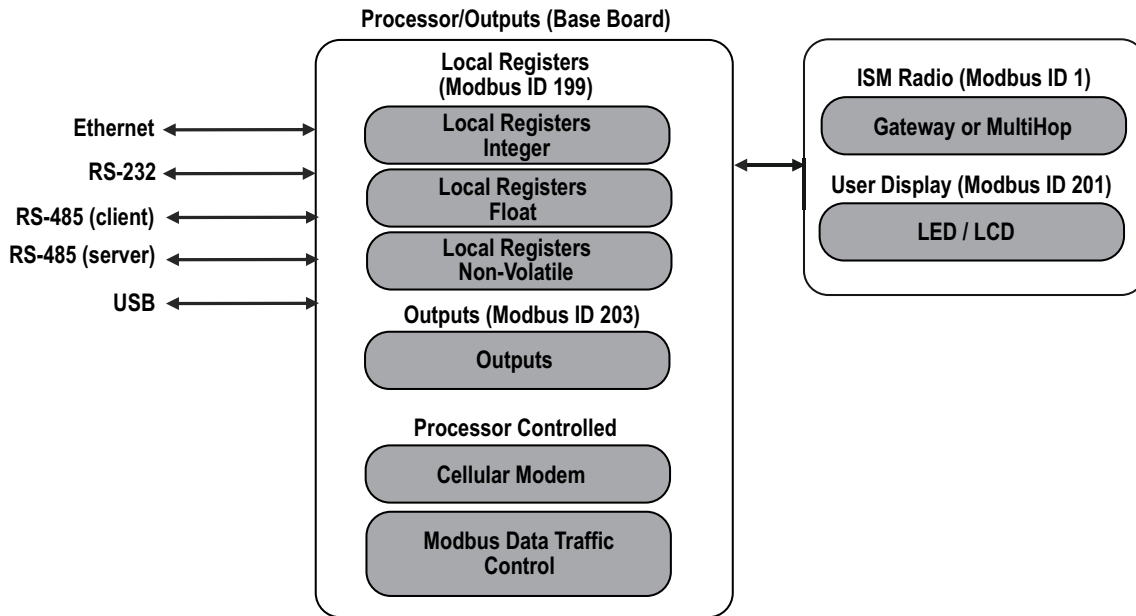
Processor/Outputs (Base Board)

Local Registers (Modbus ID 199)

Ethernet

RS-232

RS-485 (client)

RS-485 (server)

USB

Local Registers Integer

Local Registers Float

Local Registers Non-Volatile

Outputs (Modbus ID 203)

Outputs

Processor Controlled

Cellular Modem

Modbus Data Traffic Control

ISM Radio (Modbus ID 1)

Gateway or MultiHop

User Display (Modbus ID 201)

LED / LCD